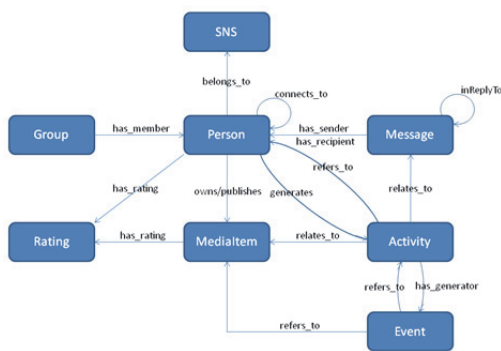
SNS

belongs_to

connects_to

inReplyTo

Group

has_member

Person

has_sender

has_recipient

Message

has_rating

refers_to

owns/publishes

generates

relates_to

Rating

has_rating

MediaItem

relates_to

Activity

refers_to

has_generator

refers_to

Event